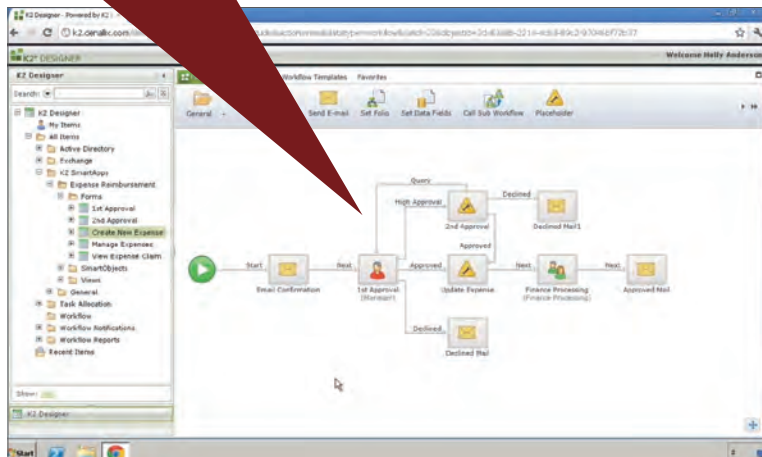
K2 Designer - Powered by K2

k2.denallix.com

K2 DESIGNER

Welcome Holly Anderson

K2 Designer

Search:

K2 Designer
My Items
All Items
Active Directory
Exchange
K2 SmartApps
Expense Reimbursement
Forms
1st Approval
2nd Approval
Create New Expense
Manage Expenses
View Expense Claim
SmartObjects
Views
General
Task Allocation
Workflow
Workflow Notifications
Workflow Reports
Recent Items

Show:

K2 Designer

Workflow Templates Favorites

General

Send E-mail Set Folio Set Data Fields Call Sub Workflow Placeholder

Query

Declined

High Approval

2nd Approval

Declined Mail1

Approved

Start

Next

Approved

Next

Next

Email Confirmation

1st Approval (Manager)

Update Expense

Finance Processing (Finance Processing)

Approved Mail

Declined

Declined Mail

Start